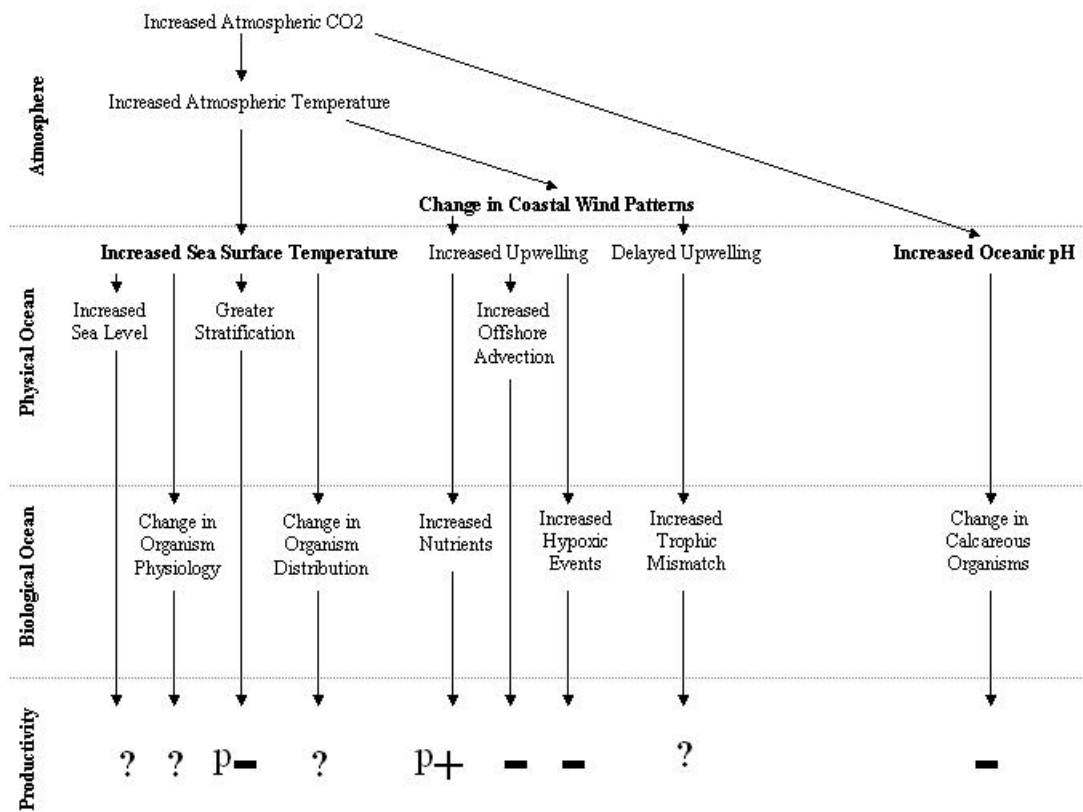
Atmosphere

Increased Atmospheric CO2

Increased Atmospheric Temperature

Change in Coastal Wind Patterns

Physical Ocean

Increased Sea Surface Temperature

Increased Upwelling

Delayed Upwelling

Increased Oceanic pH

Increased Sea Level

Greater Stratification

Increased Offshore Advection

Biological Ocean

Change in Organism Physiology

Change in Organism Distribution

Increased Nutrients

Increased Hypoxic Events

Increased Trophic Mismatch

Change in Calcareous Organisms

Productivity

? ? P– ? P+ – – ? –